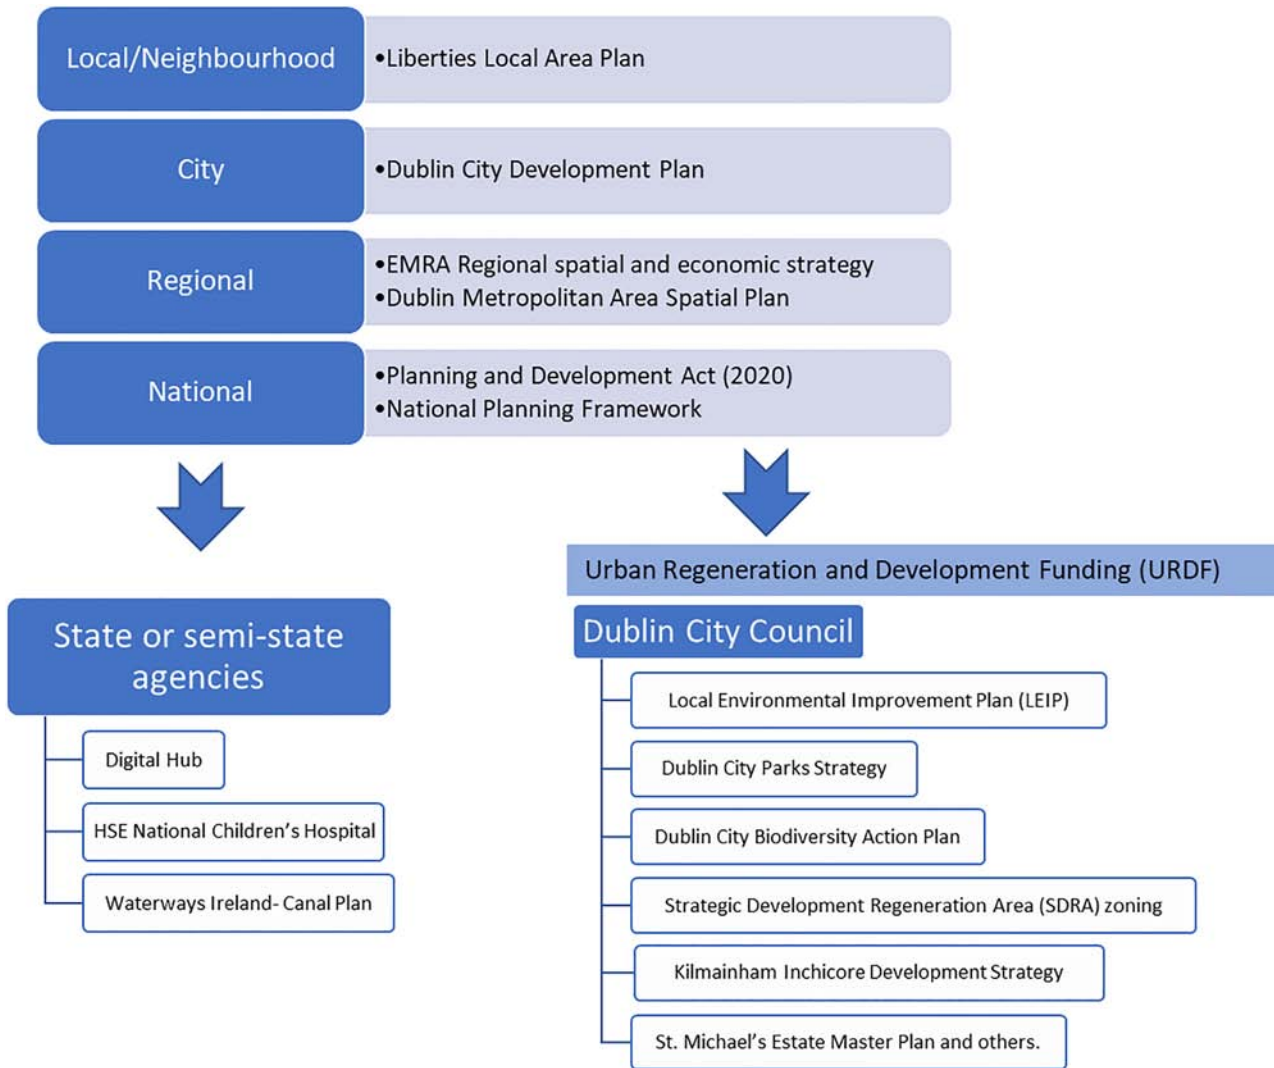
Local/Neighbourhood
•Liberties Local Area Plan

City
•Dublin City Development Plan

Regional
•EMRA Regional spatial and economic strategy
•Dublin Metropolitan Area Spatial Plan

National
•Planning and Development Act (2020)
•National Planning Framework

State or semi-state agencies

Digital Hub

HSE National Children's Hospital

Waterways Ireland- Canal Plan

Urban Regeneration and Development Funding (URDF)

Dublin City Council

Local Environmental Improvement Plan (LEIP)

Dublin City Parks Strategy

Dublin City Biodiversity Action Plan

Strategic Development Regeneration Area (SDRA) zoning

Kilmainham Inchicore Development Strategy

St. Michael's Estate Master Plan and others.